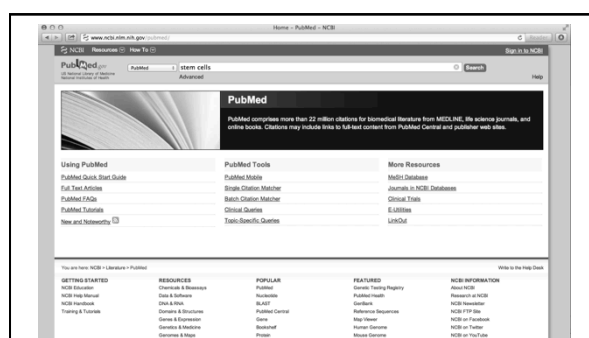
Home – PubMed – NCBI

www.ncbi.nlm.nih.gov/pubmed/

NCBI Resources How To

Sign in to NCBI

PubMed.gov
US National Library of Medicine National Institutes of Health

PubMed

stem cells

Search

Advanced

Help

PubMed

PubMed comprises more than 22 million citations for biomedical literature from MEDLINE, life science journals, and online books. Citations may include links to full-text content from PubMed Central and publisher web sites.

Using PubMed
PubMed Quick Start Guide
Full Text Articles
PubMed FAQs
PubMed Tutorials
New and Noteworthy

PubMed Tools
PubMed Mobile
Single Citation Matcher
Batch Citation Matcher
Clinical Queries
Topic-Specific Queries

More Resources
MeSH Database
Journals in NCBI Databases
Clinical Trials
E-Utilities
LinkOut

You are here: NCBI > Literature > PubMed

Write to the Help Desk

GETTING STARTED
NCBI Education
NCBI Help Manual
NCBI Handbook
Training & Tutorials

RESOURCES
Chemicals & Bioassays
Data & Software
DNA & RNA
Domains & Structures
Genes & Expression
Genetics & Medicine
Genomes & Maps

POPULAR
PubMed
Nucleotide
BLAST
PubMed Central
Gene
Bookshelf
Protein

FEATURED
Genetic Testing Registry
PubMed Health
GenBank
Reference Sequences
Map Viewer
Human Genome
Mouse Genome

NCBI INFORMATION
About NCBI
Research at NCBI
NCBI Newsletter
NCBI FTP Site
NCBI on Facebook
NCBI on Twitter
NCBI on YouTube